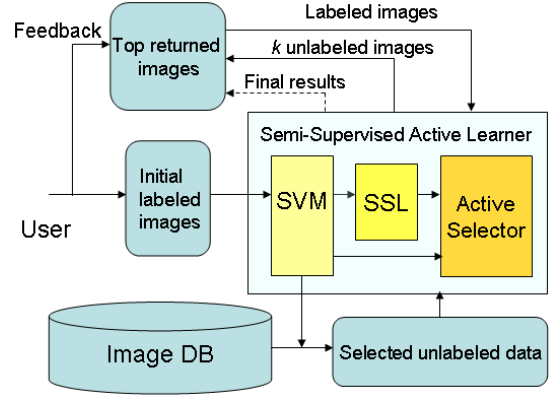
Feedback

Top returned images

Labeled images

$k$ unlabeled images

Final results

Semi-Supervised Active Learner

Initial labeled images

User

SVM

SSL

Active Selector

Image DB

Selected unlabeled data